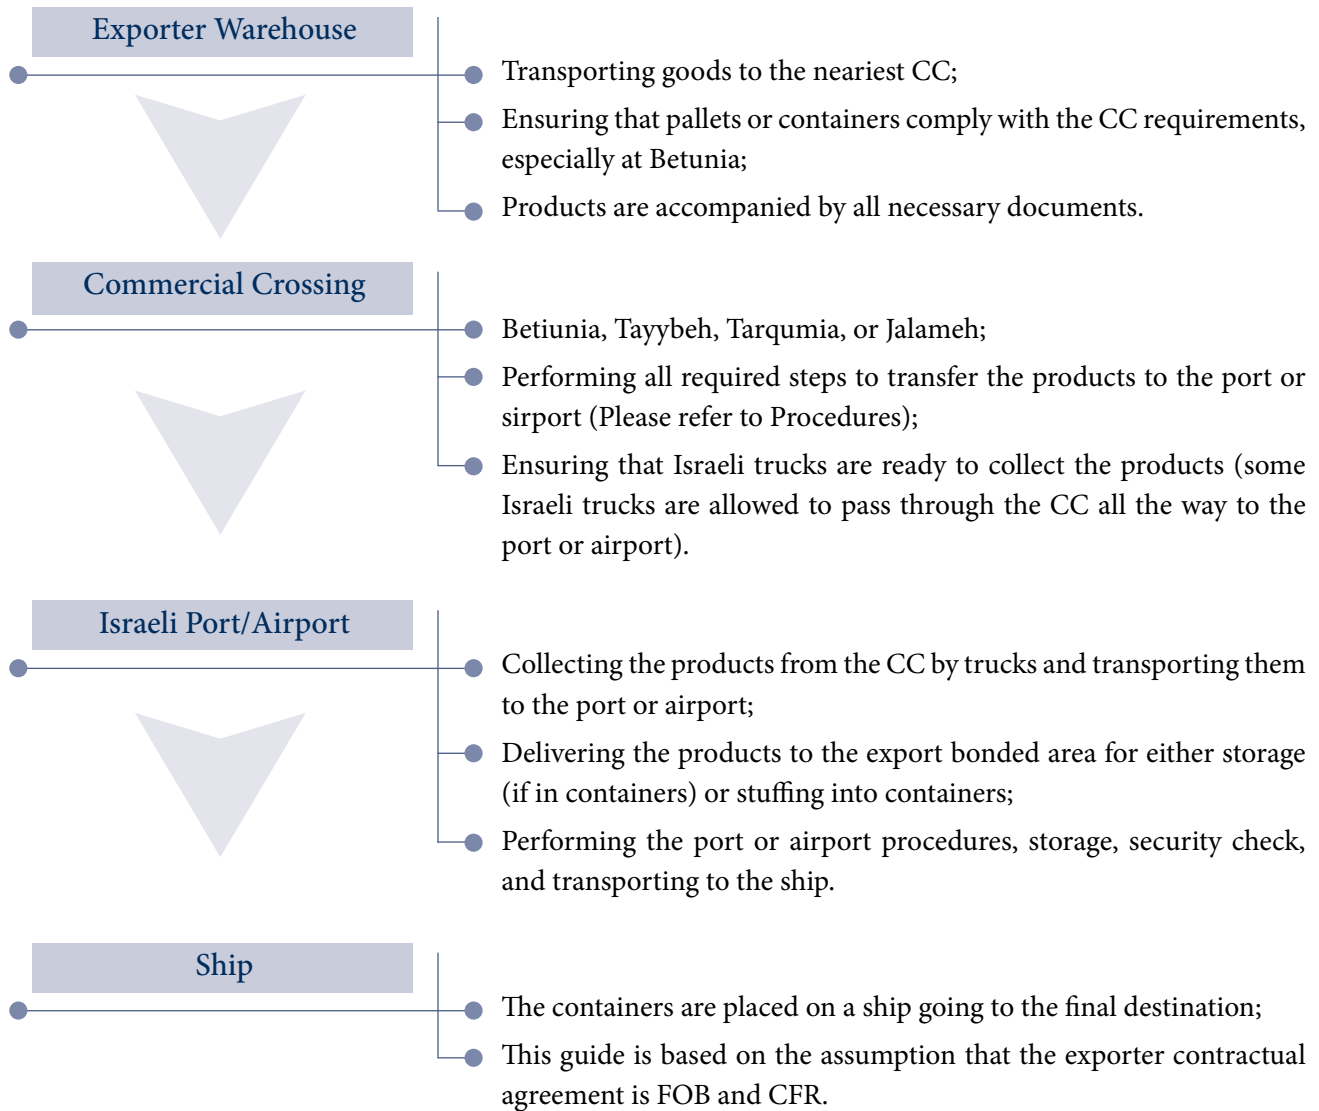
Exporter Warehouse

Transporting goods to the neariest CC;

Ensuring that pallets or containers comply with the CC requirements, especially at Betunia;

Products are accompanied by all necessary documents.

Commercial Crossing

Betiunia, Tayybeh, Tarqumia, or Jalameh;

Performing all required steps to transfer the products to the port or sirport (Please refer to Procedures);

Ensuring that Israeli trucks are ready to collect the products (some Israeli trucks are allowed to pass through the CC all the way to the port or airport).

Israeli Port/Airport

Collecting the products from the CC by trucks and transporting them to the port or airport;

Delivering the products to the export bonded area for either storage (if in containers) or stuffing into containers;

Performing the port or airport procedures, storage, security check, and transporting to the ship.

Ship

The containers are placed on a ship going to the final destination;

This guide is based on the assumption that the exporter contractual agreement is FOB and CFR.